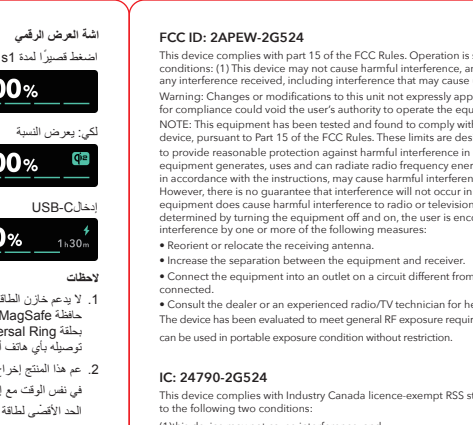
اشة العرض الرقمي

اضغط قصيرًا لمدة 1s

00%

لكي: يعرض النسبة

00%

إدخال USB-C

0%

1h30m

لاحظات

1. لا يدعم خازن الطاق حافظة MagSafe بحلقة ersal Ring توصيله بأي هاتف

2. عم هذا المنتج إخراج في نفس الوقت مع إ الحد الأقصى لطاقة

FCC ID: 2APEW-2G524

This device complies with part 15 of the FCC Rules. Operation is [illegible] conditions: (1) This device may not cause harmful interference, a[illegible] any interference received, including interference that may cause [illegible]

Warning: Changes or modifications to this unit not expressly app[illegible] for compliance could void the user's authority to operate the equ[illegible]

NOTE: This equipment has been tested and found to comply with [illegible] device, pursuant to Part 15 of the FCC Rules. These limits are des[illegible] to provide reasonable protection against harmful interference in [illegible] equipment generates, uses and can radiate radio frequency ener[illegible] in accordance with the instructions, may cause harmful interferen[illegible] However, there is no guarantee that interference will not occur in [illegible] equipment does cause harmful interference to radio or television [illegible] determined by turning the equipment off and on, the user is enco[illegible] interference by one or more of the following measures:

• Reorient or relocate the receiving antenna.

• Increase the separation between the equipment and receiver.

• Connect the equipment into an outlet on a circuit different from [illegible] connected.

• Consult the dealer or an experienced radio/TV technician for he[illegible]

The device has been evaluated to meet general RF exposure requir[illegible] can be used in portable exposure condition without restriction.

IC: 24790-2G524

This device complies with Industry Canada licence-exempt RSS st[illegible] to the following two conditions:

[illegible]